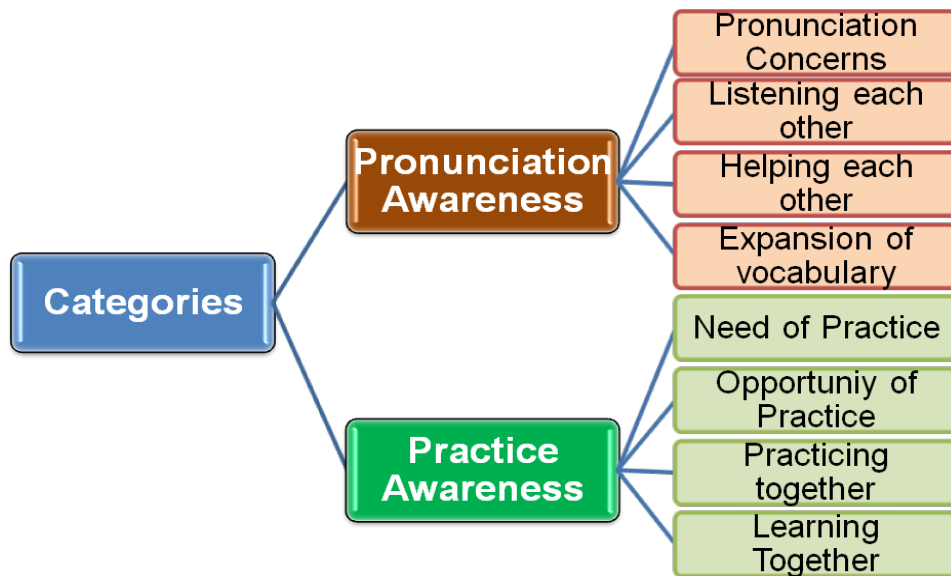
Categories

Pronunciation Awareness

Pronunciation Concerns

Listening each other

Helping each other

Expansion of vocabulary

Practice Awareness

Need of Practice

Opportuniy of Practice

Practicing together

Learning Together